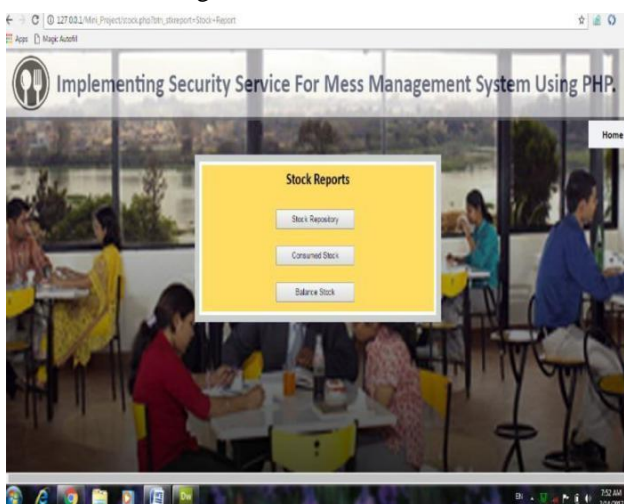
127.0.0.1/Mini_Project/stock.php?btn_stkreport=Stock+Report

Apps Magic Autofill

Implementing Security Service For Mess Management System Using PHP.

Home

Stock Reports

Stock Repository

Consumed Stock

Balance Stock

7:52 AM